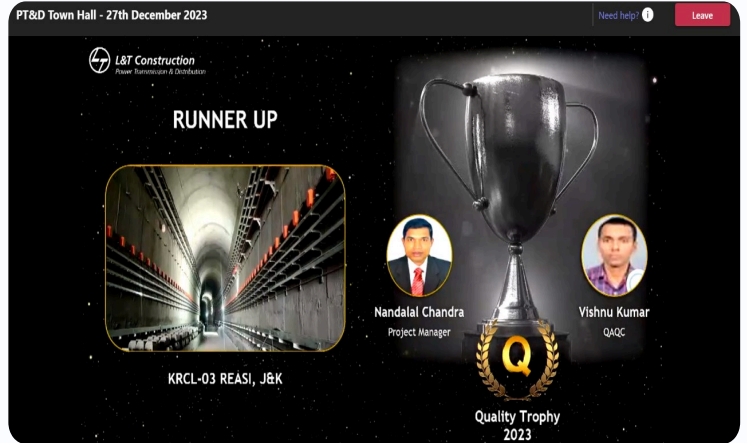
PT&D Town Hall - 27th December 2023

Need help?

Leave

L&T Construction
Power Transmission & Distribution

RUNNER UP

KRCL-03 REASI, J&K

Nandalal Chandra
Project Manager

Vishnu Kumar
QAQC

Q

Quality Trophy
2023